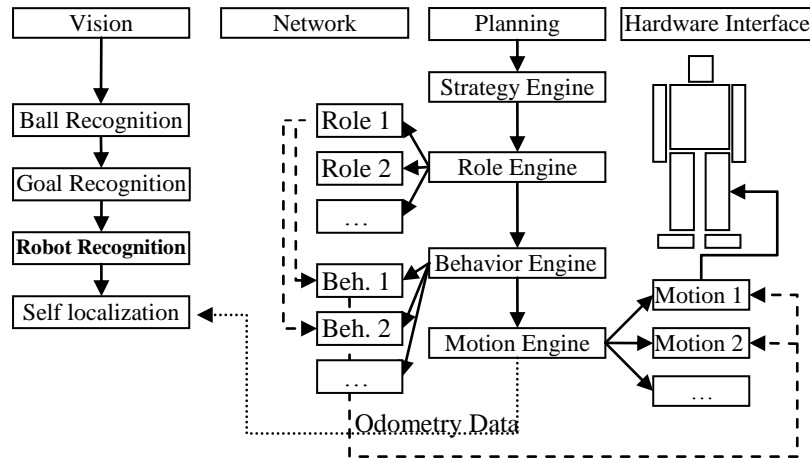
Vision
Network
Planning
Hardware Interface
Strategy Engine
Ball Recognition
Role 1
Role 2
Role Engine
Goal Recognition
…
Robot Recognition
Behavior Engine
Beh. 1
Motion 1
Self localization
Beh. 2
Motion Engine
Motion 2
…
…
Odometry Data